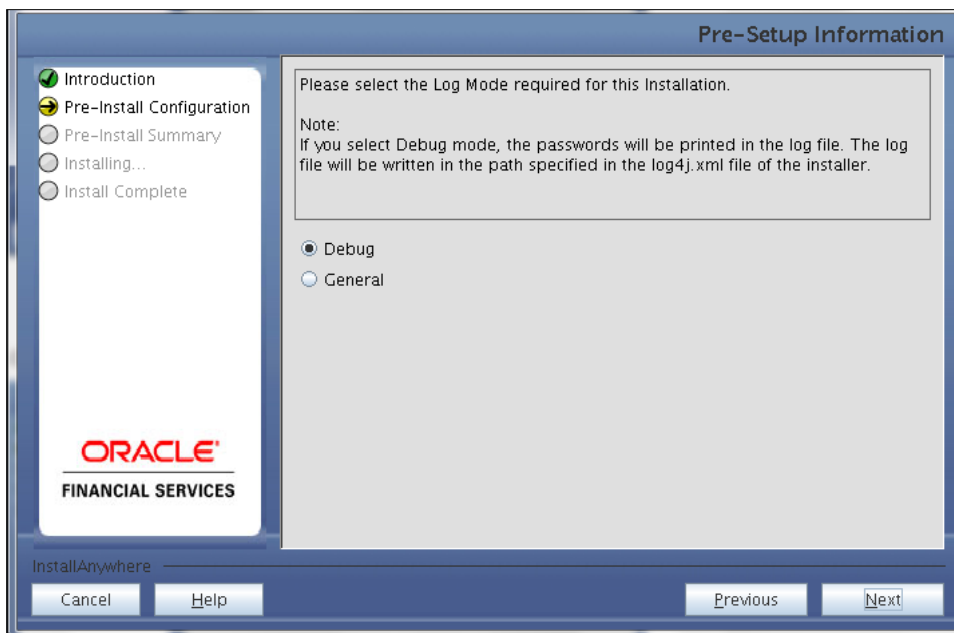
Pre-Setup Information

Introduction
Pre-Install Configuration
Pre-Install Summary
Installing...
Install Complete

Please select the Log Mode required for this Installation.

Note:
If you select Debug mode, the passwords will be printed in the log file. The log file will be written in the path specified in the log4j.xml file of the installer.

Debug
General

ORACLE
FINANCIAL SERVICES

InstallAnywhere

Cancel
Help
Previous
Next